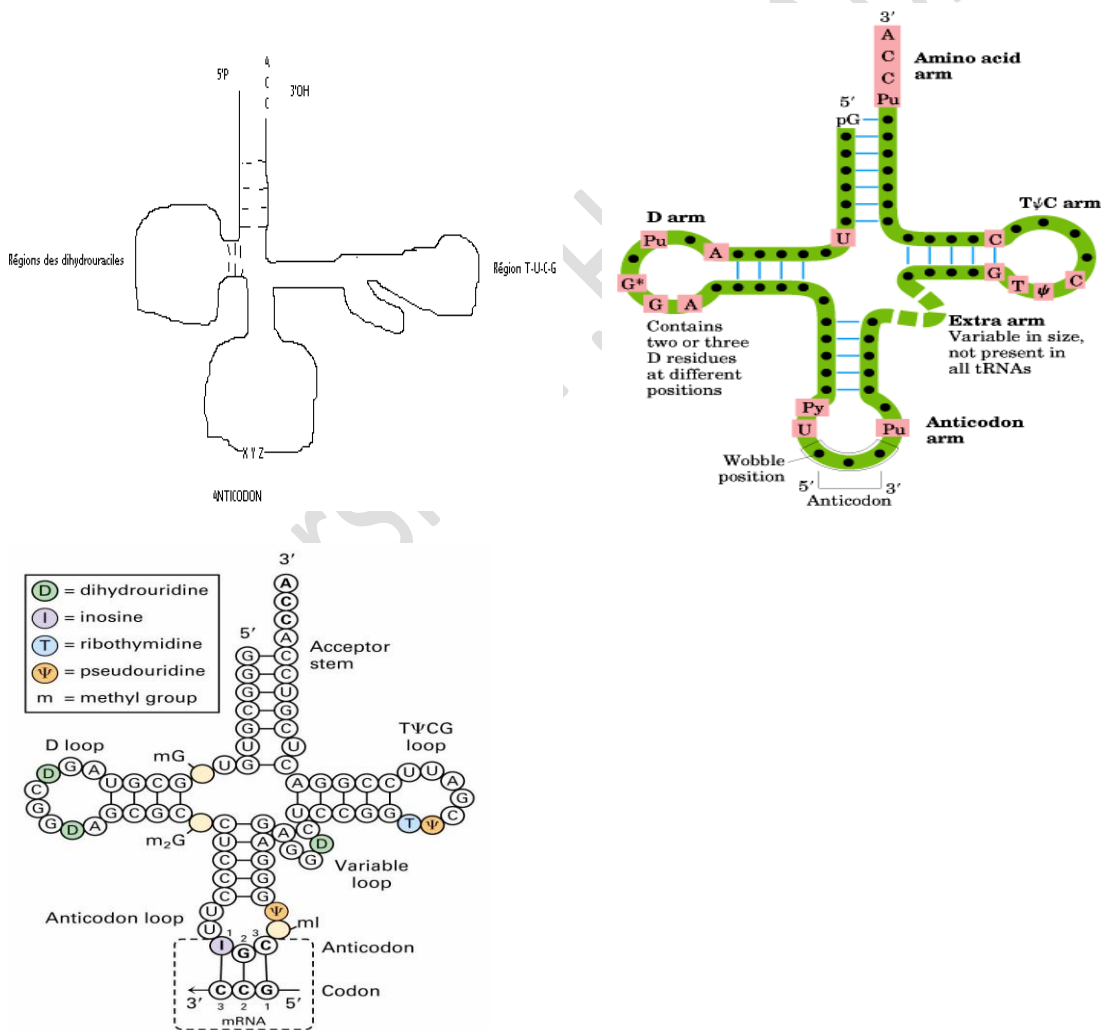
5'P
A
C
C
3'OH

Régions des dihydrouraciles

Région T-U-C-G

X Y Z

ANTICODON

3'
A
C
C
Pu
Amino acid arm
5'
pG

D arm
Pu
A
G*
G
A
U
Contains two or three D residues at different positions

TψC arm
C
G
T
ψ
C

Extra arm
Variable in size, not present in all tRNAs

Py
U
Pu
Anticodon arm
Wobble position
5'
3'
Anticodon

D = dihydrouridine
I = inosine
T = ribothymidine
ψ = pseudouridine
m = methyl group

3'
A
C
C
A
5'
G C
G C
G U
G C
C G
G C
U U
U G C
Acceptor stem

TψCG loop

D loop
D G A
U G C G
mG
C
G
G D A
G C G C
m$_2$G

A G G C C
U U A
G
U C C G G
T ψ C
A C
G G D
Variable loop

C G
U A
C G
C G
C G
U
U
ψ
ml
Anticodon loop
I G C
1 2 3
Anticodon
C C G
3 2 1
3'
5'
Codon
mRNA